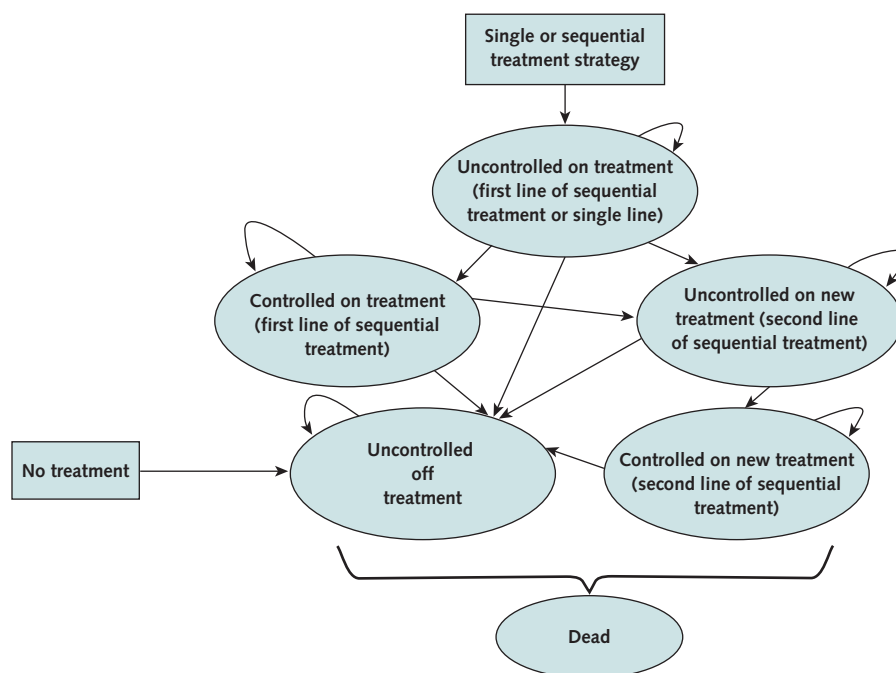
Single or sequential treatment strategy

Uncontrolled on treatment (first line of sequential treatment or single line)

Controlled on treatment (first line of sequential treatment)

Uncontrolled on new treatment (second line of sequential treatment)

No treatment

Uncontrolled off treatment

Controlled on new treatment (second line of sequential treatment)

Dead